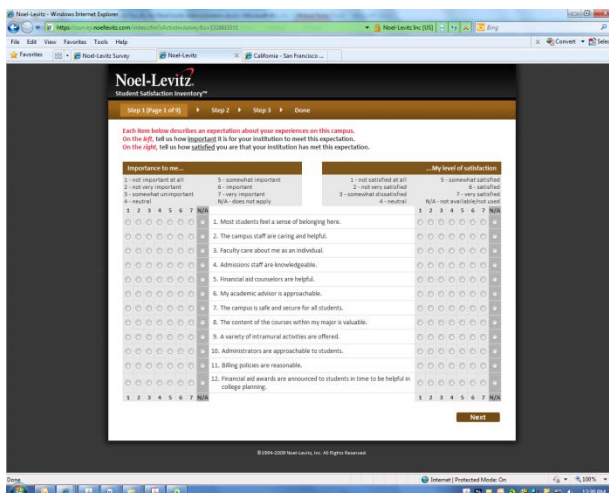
Noel-Levitz - Windows Internet Explorer

https://survey.noellevitz.com/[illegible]

Noel-Levitz Inc (US)

Bing

File Edit View Favorites Tools Help

Convert

Select

Favorites

Noel-Levitz Survey

Noel-Levitz

California - San Francisco ...

Noel-Levitz

Student Satisfaction Inventory™

Step 1 (Page 1 of 8) Step 2 Step 3 Done

Each item below describes an expectation about your experiences on this campus.
On the left, tell us how important it is for your institution to meet this expectation.
On the right, tell us how satisfied you are that your institution has met this expectation.

Importance to me...

1 - not important at all
2 - not very important
3 - somewhat unimportant
4 - neutral

5 - somewhat important
6 - important
7 - very important
N/A - does not apply

...My level of satisfaction

1 - not satisfied at all
2 - not very satisfied
3 - somewhat dissatisfied
4 - neutral

5 - somewhat satisfied
6 - satisfied
7 - very satisfied
N/A - not available/not used

1 2 3 4 5 6 7 N/A

1 2 3 4 5 6 7 N/A

1. Most students feel a sense of belonging here.

2. The campus staff are caring and helpful.

3. Faculty care about me as an individual.

4. Admissions staff are knowledgeable.

5. Financial aid counselors are helpful.

6. My academic advisor is approachable.

7. The campus is safe and secure for all students.

8. The content of the courses within my major is valuable.

9. A variety of intramural activities are offered.

10. Administrators are approachable to students.

11. Billing policies are reasonable.

12. Financial aid awards are announced to students in time to be helpful in college planning.

1 2 3 4 5 6 7 N/A

1 2 3 4 5 6 7 N/A

Next

©1994-2009 Noel-Levitz, Inc. All Rights Reserved.

Done

Internet | Protected Mode: On

100%